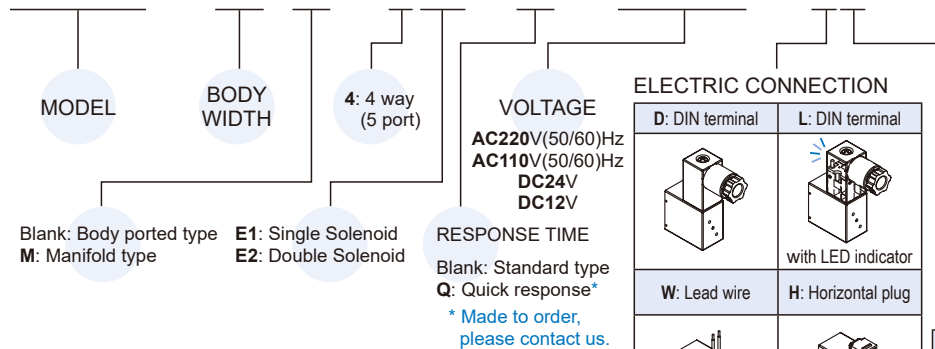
MODEL

BODY WIDTH

**4**: 4 way (5 port)

VOLTAGE

**AC220**V(50/60)Hz
**AC110**V(50/60)Hz
**DC24**V
**DC12**V

ELECTRIC CONNECTION

| **D**: DIN terminal | **L**: DIN terminal |
|---|---|
| | with LED indicator |
| **W**: Lead wire | **H**: Horizontal plug |

Blank: Body ported type
**M**: Manifold type

**E1**: Single Solenoid
**E2**: Double Solenoid

RESPONSE TIME

Blank: Standard type
**Q**: Quick response*

* Made to order, please contact us.